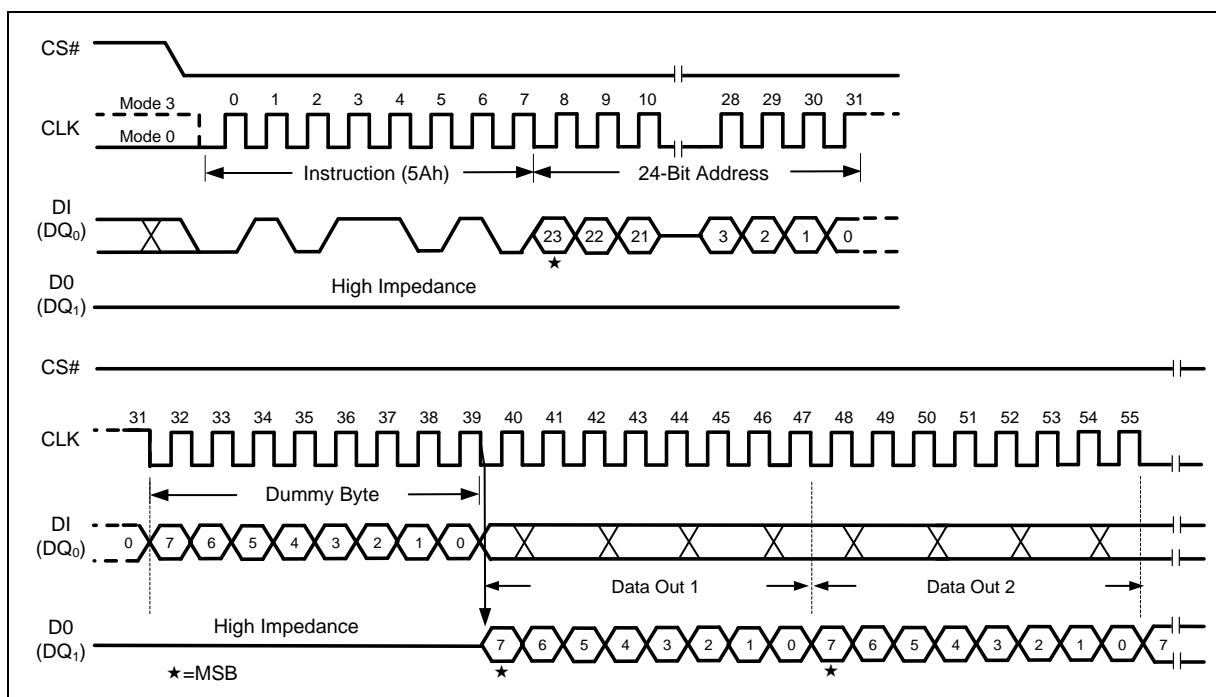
CS#

Mode 3
CLK
Mode 0

0 1 2 3 4 5 6 7 8 9 10 28 29 30 31

Instruction (5Ah) 24-Bit Address

DI
($DQ_0$)

23 22 21 3 2 1 0
★

D0
($DQ_1$)
High Impedance

CS#

31 32 33 34 35 36 37 38 39 40 41 42 43 44 45 46 47 48 49 50 51 52 53 54 55

CLK

Dummy Byte

DI
($DQ_0$)
0 7 6 5 4 3 2 1 0

Data Out 1 Data Out 2

D0
($DQ_1$)
High Impedance
7 6 5 4 3 2 1 0 7 6 5 4 3 2 1 0 7
★ ★
★=MSB